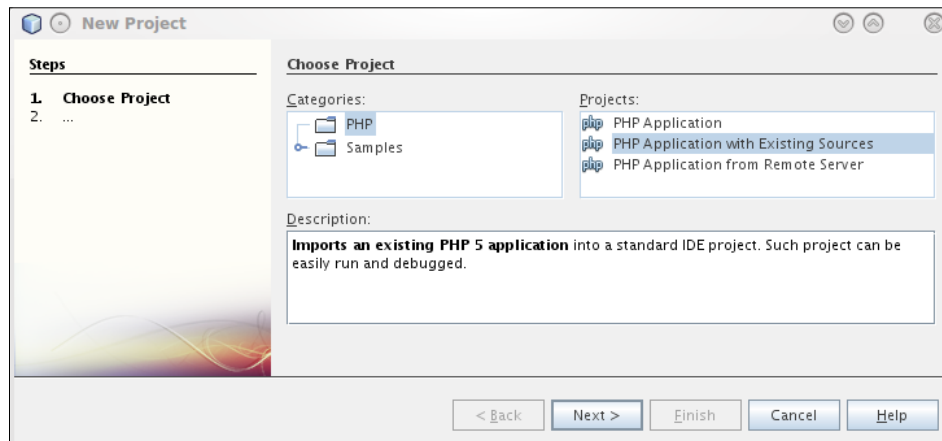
New Project

Steps

1. Choose Project
2. ...

Choose Project

Categories:

PHP
Samples

Projects:

php PHP Application
php PHP Application with Existing Sources
php PHP Application from Remote Server

Description:

**Imports an existing PHP 5 application** into a standard IDE project. Such project can be easily run and debugged.

< Back | Next > | Finish | Cancel | Help